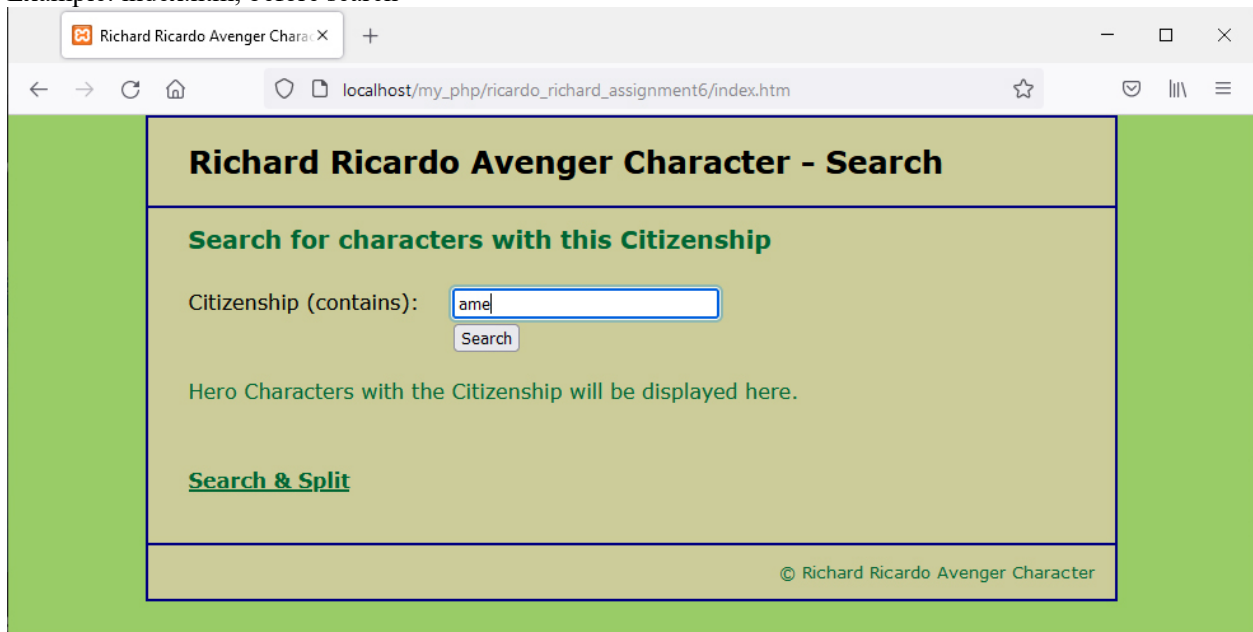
Example: index.html, before search

Richard Ricardo Avenger Chara ×

localhost/my_php/ricardo_richard_assignment6/index.htm

Richard Ricardo Avenger Character - Search

Search for characters with this Citizenship

Citizenship (contains): ame

Search

Hero Characters with the Citizenship will be displayed here.

Search & Split

© Richard Ricardo Avenger Character